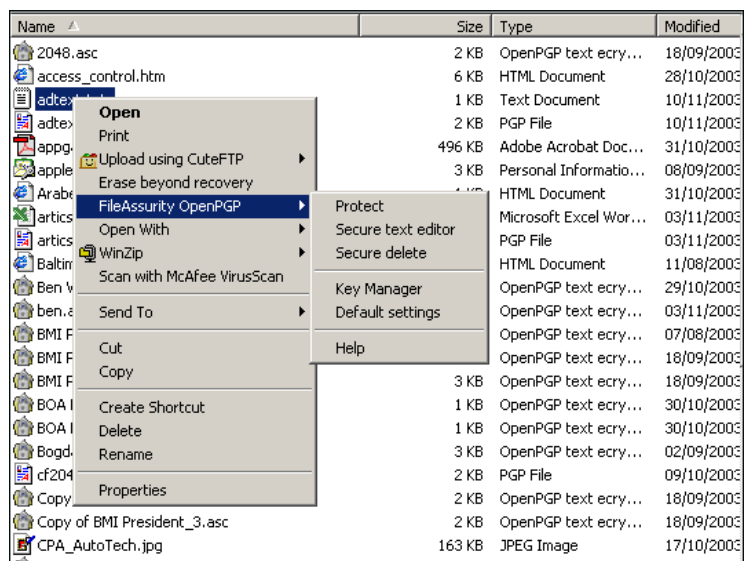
| Name | Size | Type | Modified |
|---|---|---|---|
| 2048.asc | 2 KB | OpenPGP text ecry… | 18/09/2003 |
| access_control.htm | 6 KB | HTML Document | 28/10/2003 |
| adtext.txt | 1 KB | Text Document | 10/11/2003 |
| adtex | 2 KB | PGP File | 10/11/2003 |
| appg | 496 KB | Adobe Acrobat Doc… | 31/10/2003 |
| apple | 3 KB | Personal Informatio… | 08/09/2003 |
| Arabe | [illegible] | HTML Document | 31/10/2003 |
| artics | | Microsoft Excel Wor… | 03/11/2003 |
| artics | | PGP File | 03/11/2003 |
| Baltim | | HTML Document | 11/08/2003 |
| Ben W | | OpenPGP text ecry… | 29/10/2003 |
| ben.a | | OpenPGP text ecry… | 03/11/2003 |
| BMI P | | OpenPGP text ecry… | 07/08/2003 |
| BMI P | | OpenPGP text ecry… | 18/09/2003 |
| BMI P | 3 KB | OpenPGP text ecry… | 18/09/2003 |
| BOA I | 1 KB | OpenPGP text ecry… | 30/10/2003 |
| BOA I | 1 KB | OpenPGP text ecry… | 30/10/2003 |
| Bogd | 3 KB | OpenPGP text ecry… | 02/09/2003 |
| cf204 | 2 KB | PGP File | 09/10/2003 |
| Copy | 2 KB | OpenPGP text ecry… | 18/09/2003 |
| Copy of BMI President_3.asc | 2 KB | OpenPGP text ecry… | 18/09/2003 |
| CPA_AutoTech.jpg | 163 KB | JPEG Image | 17/10/2003 |

Open
Print
Upload using CuteFTP
Erase beyond recovery
FileAssurity OpenPGP
Open With
WinZip
Scan with McAfee VirusScan
Send To
Cut
Copy
Create Shortcut
Delete
Rename
Properties

Protect
Secure text editor
Secure delete
Key Manager
Default settings
Help